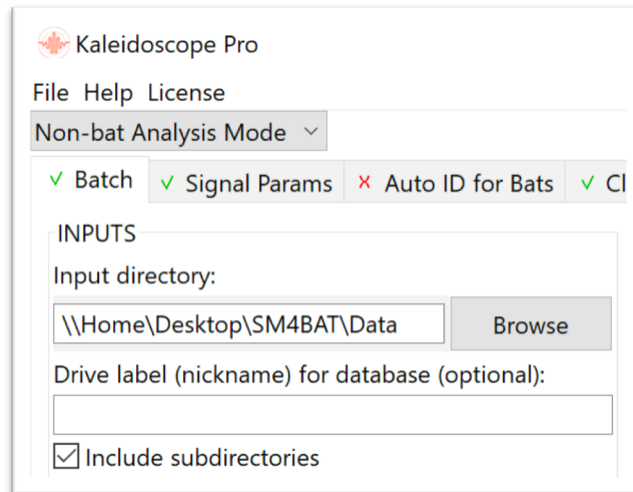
Kaleidoscope Pro

File Help License

Non-bat Analysis Mode

✓ Batch ✓ Signal Params ✗ Auto ID for Bats ✓ Cl

INPUTS

Input directory:

\\Home\Desktop\SM4BAT\Data

Browse

Drive label (nickname) for database (optional):

Include subdirectories